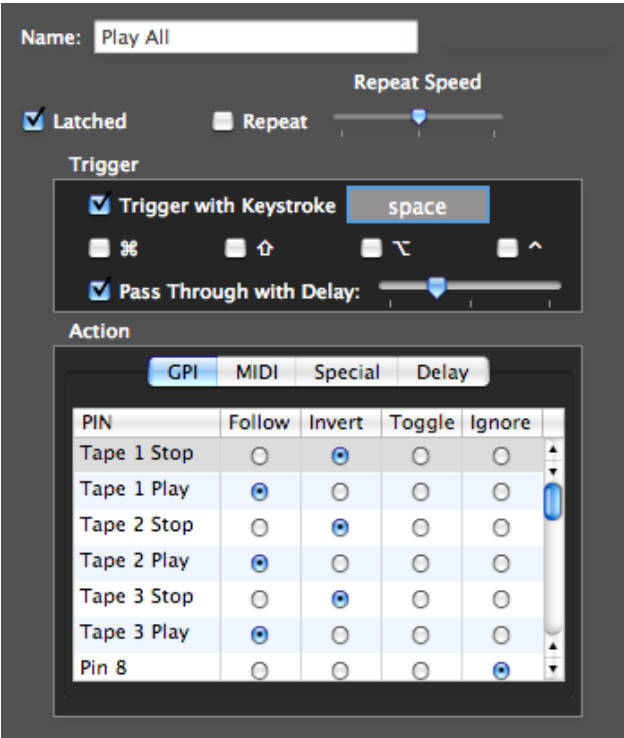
Name: Play All

Repeat Speed

Latched Repeat

Trigger

Trigger with Keystroke space

⌘ ⇧ ⌥ ^

Pass Through with Delay:

Action

GPI MIDI Special Delay

| PIN | Follow | Invert | Toggle | Ignore |
|---|---|---|---|---|
| Tape 1 Stop | ○ | ◉ | ○ | ○ |
| Tape 1 Play | ◉ | ○ | ○ | ○ |
| Tape 2 Stop | ○ | ◉ | ○ | ○ |
| Tape 2 Play | ◉ | ○ | ○ | ○ |
| Tape 3 Stop | ○ | ◉ | ○ | ○ |
| Tape 3 Play | ◉ | ○ | ○ | ○ |
| Pin 8 | ○ | ○ | ○ | ◉ |